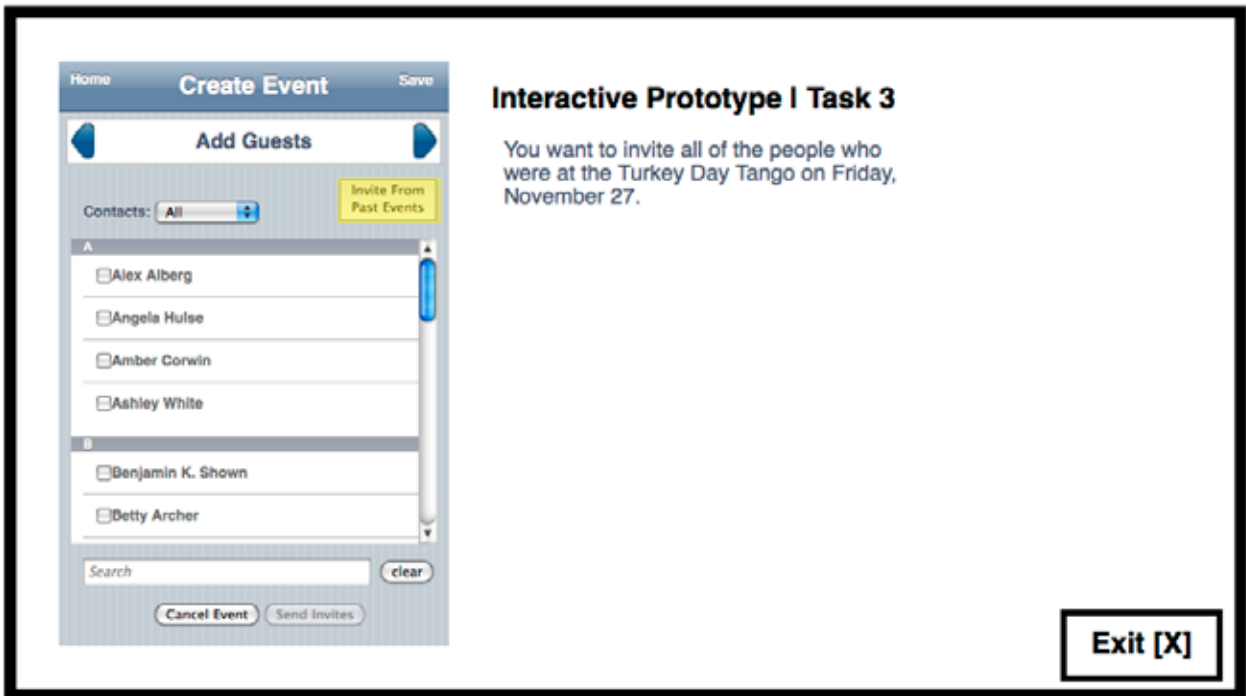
Home
Create Event
Save

Add Guests

Contacts: All

Invite From Past Events

A
Alex Alberg
Angela Hulse
Amber Corwin
Ashley White
B
Benjamin K. Shown
Betty Archer

Search
clear

Cancel Event
Send Invites

Interactive Prototype | Task 3

You want to invite all of the people who were at the Turkey Day Tango on Friday, November 27.

Exit [X]